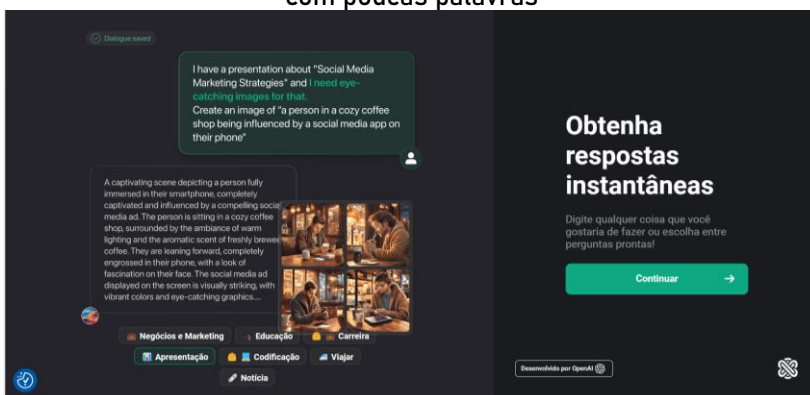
com poucas palavras

Dialogue saved

I have a presentation about "Social Media Marketing Strategies" and I need eye-catching images for that.
Create an image of "a person in a cozy coffee shop being influenced by a social media app on their phone"

A captivating scene depicting a person fully immersed in their smartphone, completely captivated and influenced by a compelling social media ad. The person is sitting in a cozy coffee shop, surrounded by the ambiance of warm lighting and the aromatic scent of freshly brewed coffee. They are leaning forward, completely engrossed in their phone, with a look of fascination on their face. The social media ad displayed on the screen is visually striking, with vibrant colors and eye-catching graphics...

Negócios e Marketing
Educação
Carreira
Apresentação
Codificação
Viajar
Notícia

Obtenha respostas instantâneas

Digite qualquer coisa que você gostaria de fazer ou escolha entre perguntas prontas!

Continuar

Desenvolvido por OpenAI